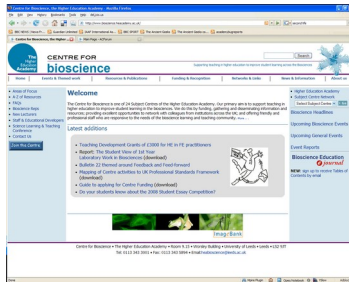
Centre for Bioscience, The Higher Education Academy - Mozilla Firefox

File Edit View History Bookmarks Tools Help

http://www.bioscience.heacademy.ac.uk/

CENTRE FOR bioscience

Search

Supporting teaching in higher education in bioscience

Home | Events & Workshops | Resources & Publications | Funding & Recognition | Networks & Links | News & Information | About us

Areas of Focus
A-Z of Resources
FAQs
Bioscience Reps
Bees Lecturers
Staff & Educational Developers
Science Learning & Teaching Conference
Contact Us
Join the Centre

Welcome

The Centre for Bioscience is one of 24 Subject Centres of the Higher Education Academy. Our primary aim is to support teaching in higher education to improve student learning in the biosciences. We do this by funding, gathering and disseminating information and resources; providing excellent opportunities to network with colleagues from institutions across the UK; and offering friendly and professional staff who are responsive to the needs of the bioscience learning and teaching community. more...

Latest additions

Teaching Development Grants of £3000 for HE in FE practitioners
Report: The Student View of 1st Year Laboratory Work in Bioscience (download)
Bulletin 22 themed around Feedback and Feed-forward
Mapping of Centre activities to UK Professional Standards Framework (download)
Guide to applying for Centre Funding (download)
Do you student know about the 2008 Student Essay Competition?

Higher Education Academy
Subject Centre Network
Select Subject Centre

Bioscience Headlines

Upcoming Bioscience Events

Upcoming General Events

Event Reports

Bioscience Education e-journal

NEW: sign up to receive Tables of Contents by email

ImageBank

Centre for Bioscience • The Higher Education Academy • Room 9.15 • Worsley Building • University of Leeds • Leeds • LS2 9JT
Tel: 0113 343 3001 • Fax: 0113 343 5894 • Email:heabioscience@leeds.ac.uk

Done